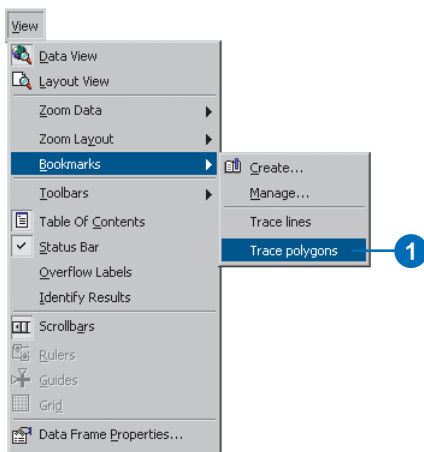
View
Data View
Layout View
Zoom Data
Zoom Layout
Bookmarks
Toolbars
Table Of Contents
Status Bar
Overflow Labels
Identify Results
Scrollbars
Rulers
Guides
Grid
Data Frame Properties...

Create...
Manage...
Trace lines
Trace polygons

1